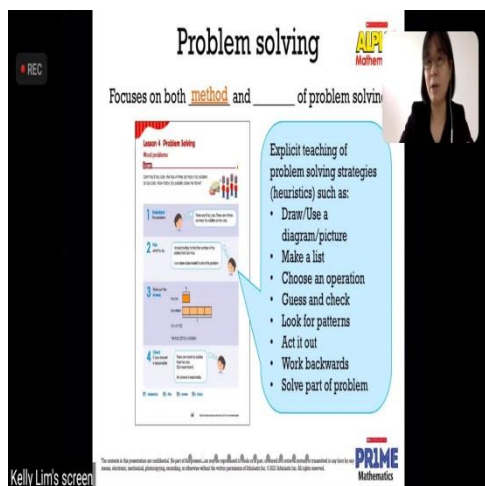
REC

Problem solving

ALP
Mathem

Focuses on both method and ______ of problem solvin

Lesson 4 Problem Solving
Word problems

1 Understand the problem.

2 Plan what to do.

3 Work out the answer.

4 Check if your answer is reasonable.

Explicit teaching of problem solving strategies (heuristics) such as:
• Draw/Use a diagram/picture
• Make a list
• Choose an operation
• Guess and check
• Look for patterns
• Act it out
• Work backwards
• Solve part of problem

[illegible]

PRIME
Mathematics

Kelly Lim's screen